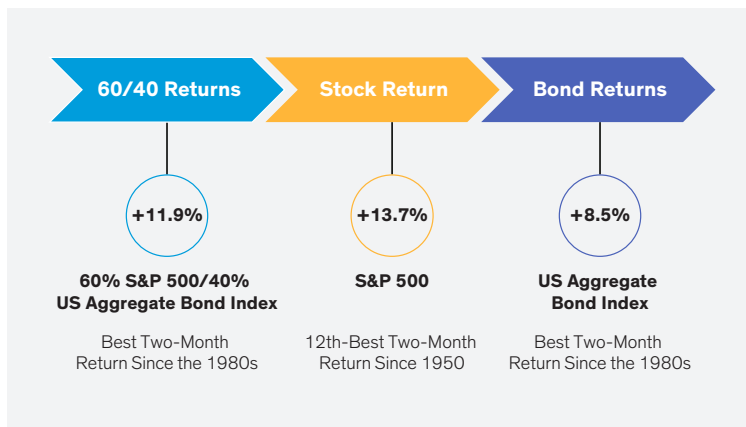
60/40 Returns

Stock Return

Bond Returns

+11.9%

60% S&P 500/40% US Aggregate Bond Index

Best Two-Month Return Since the 1980s

+13.7%

S&P 500

12th-Best Two-Month Return Since 1950

+8.5%

US Aggregate Bond Index

Best Two-Month Return Since the 1980s